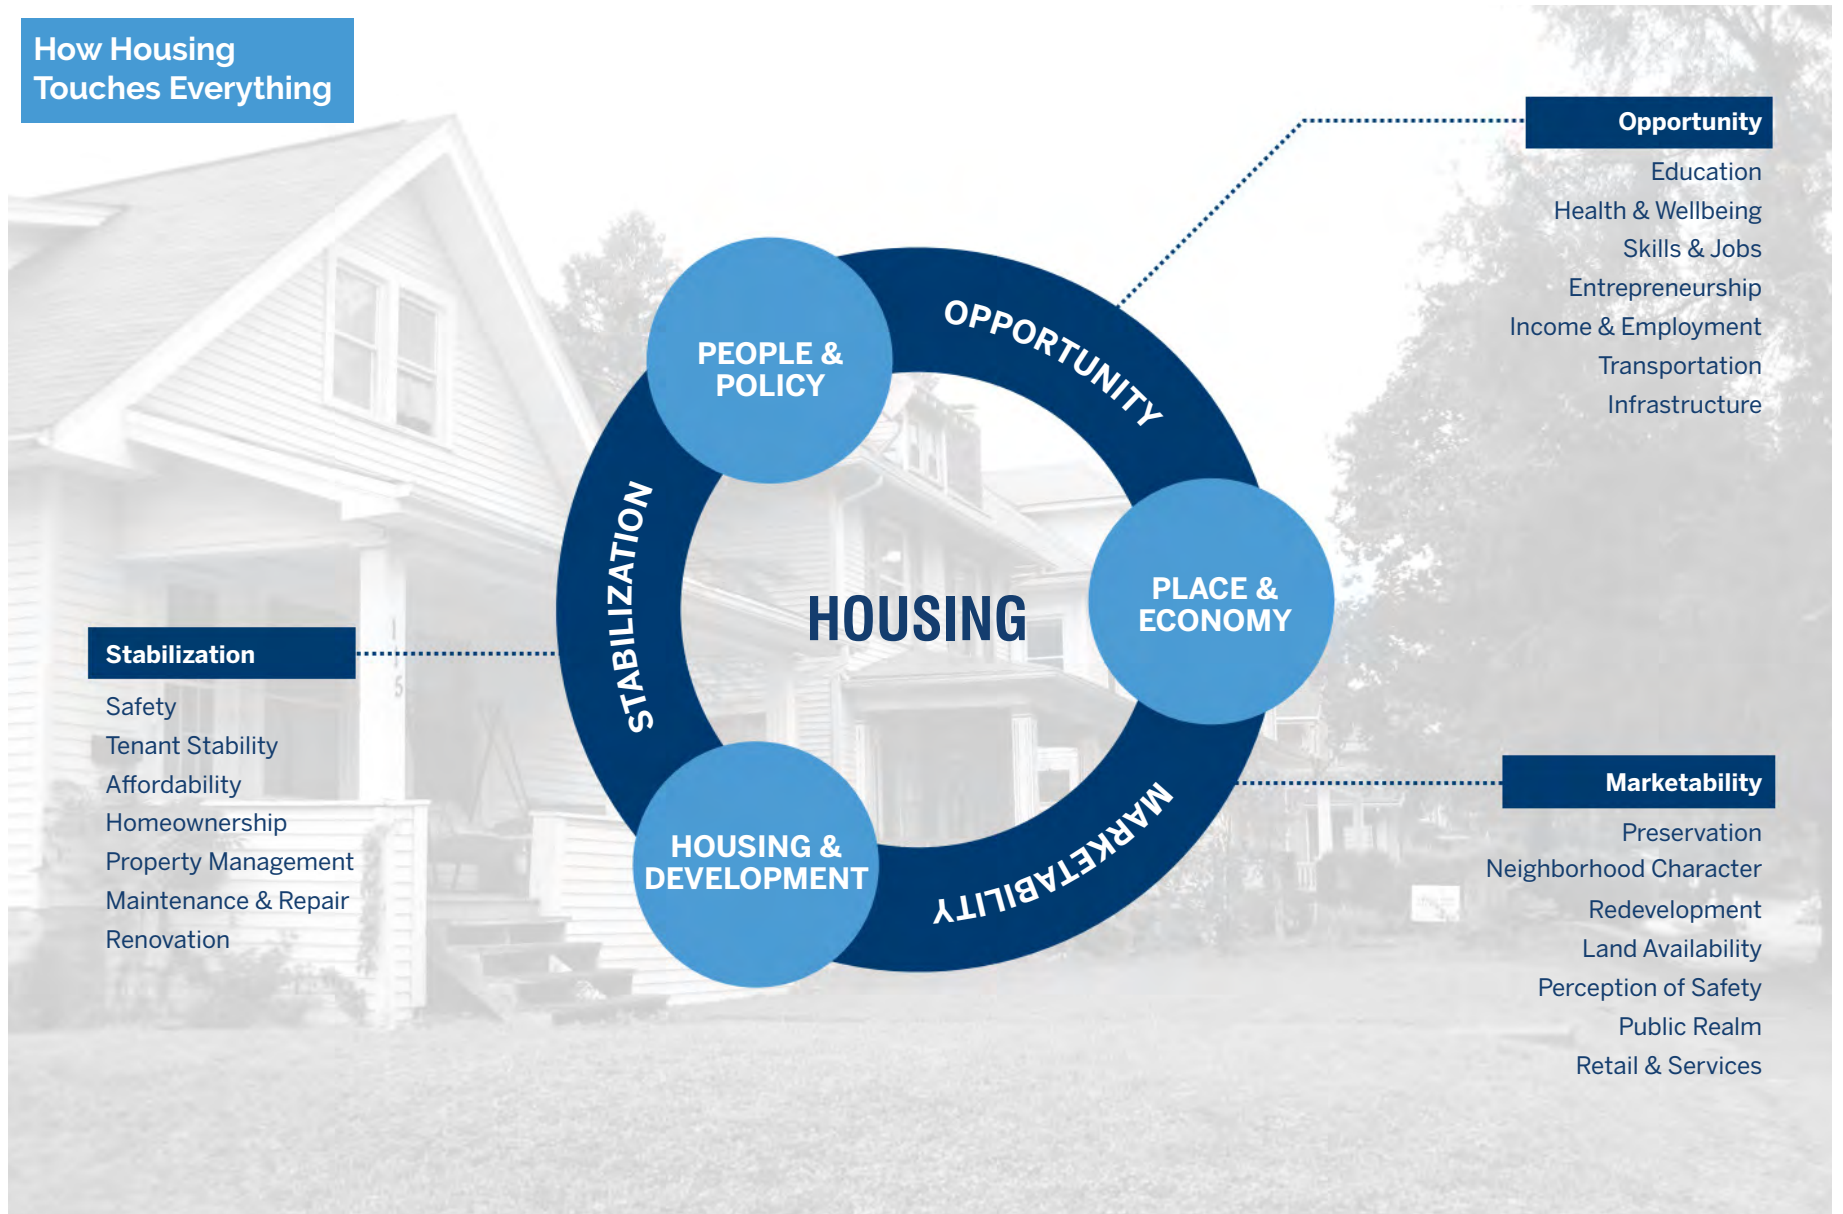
How Housing Touches Everything

Opportunity
Education
Health & Wellbeing
Skills & Jobs
Entrepreneurship
Income & Employment
Transportation
Infrastructure

PEOPLE & POLICY

OPPORTUNITY

STABILIZATION

HOUSING

PLACE & ECONOMY

HOUSING & DEVELOPMENT

MARKETABILITY

Stabilization
Safety
Tenant Stability
Affordability
Homeownership
Property Management
Maintenance & Repair
Renovation

Marketability
Preservation
Neighborhood Character
Redevelopment
Land Availability
Perception of Safety
Public Realm
Retail & Services